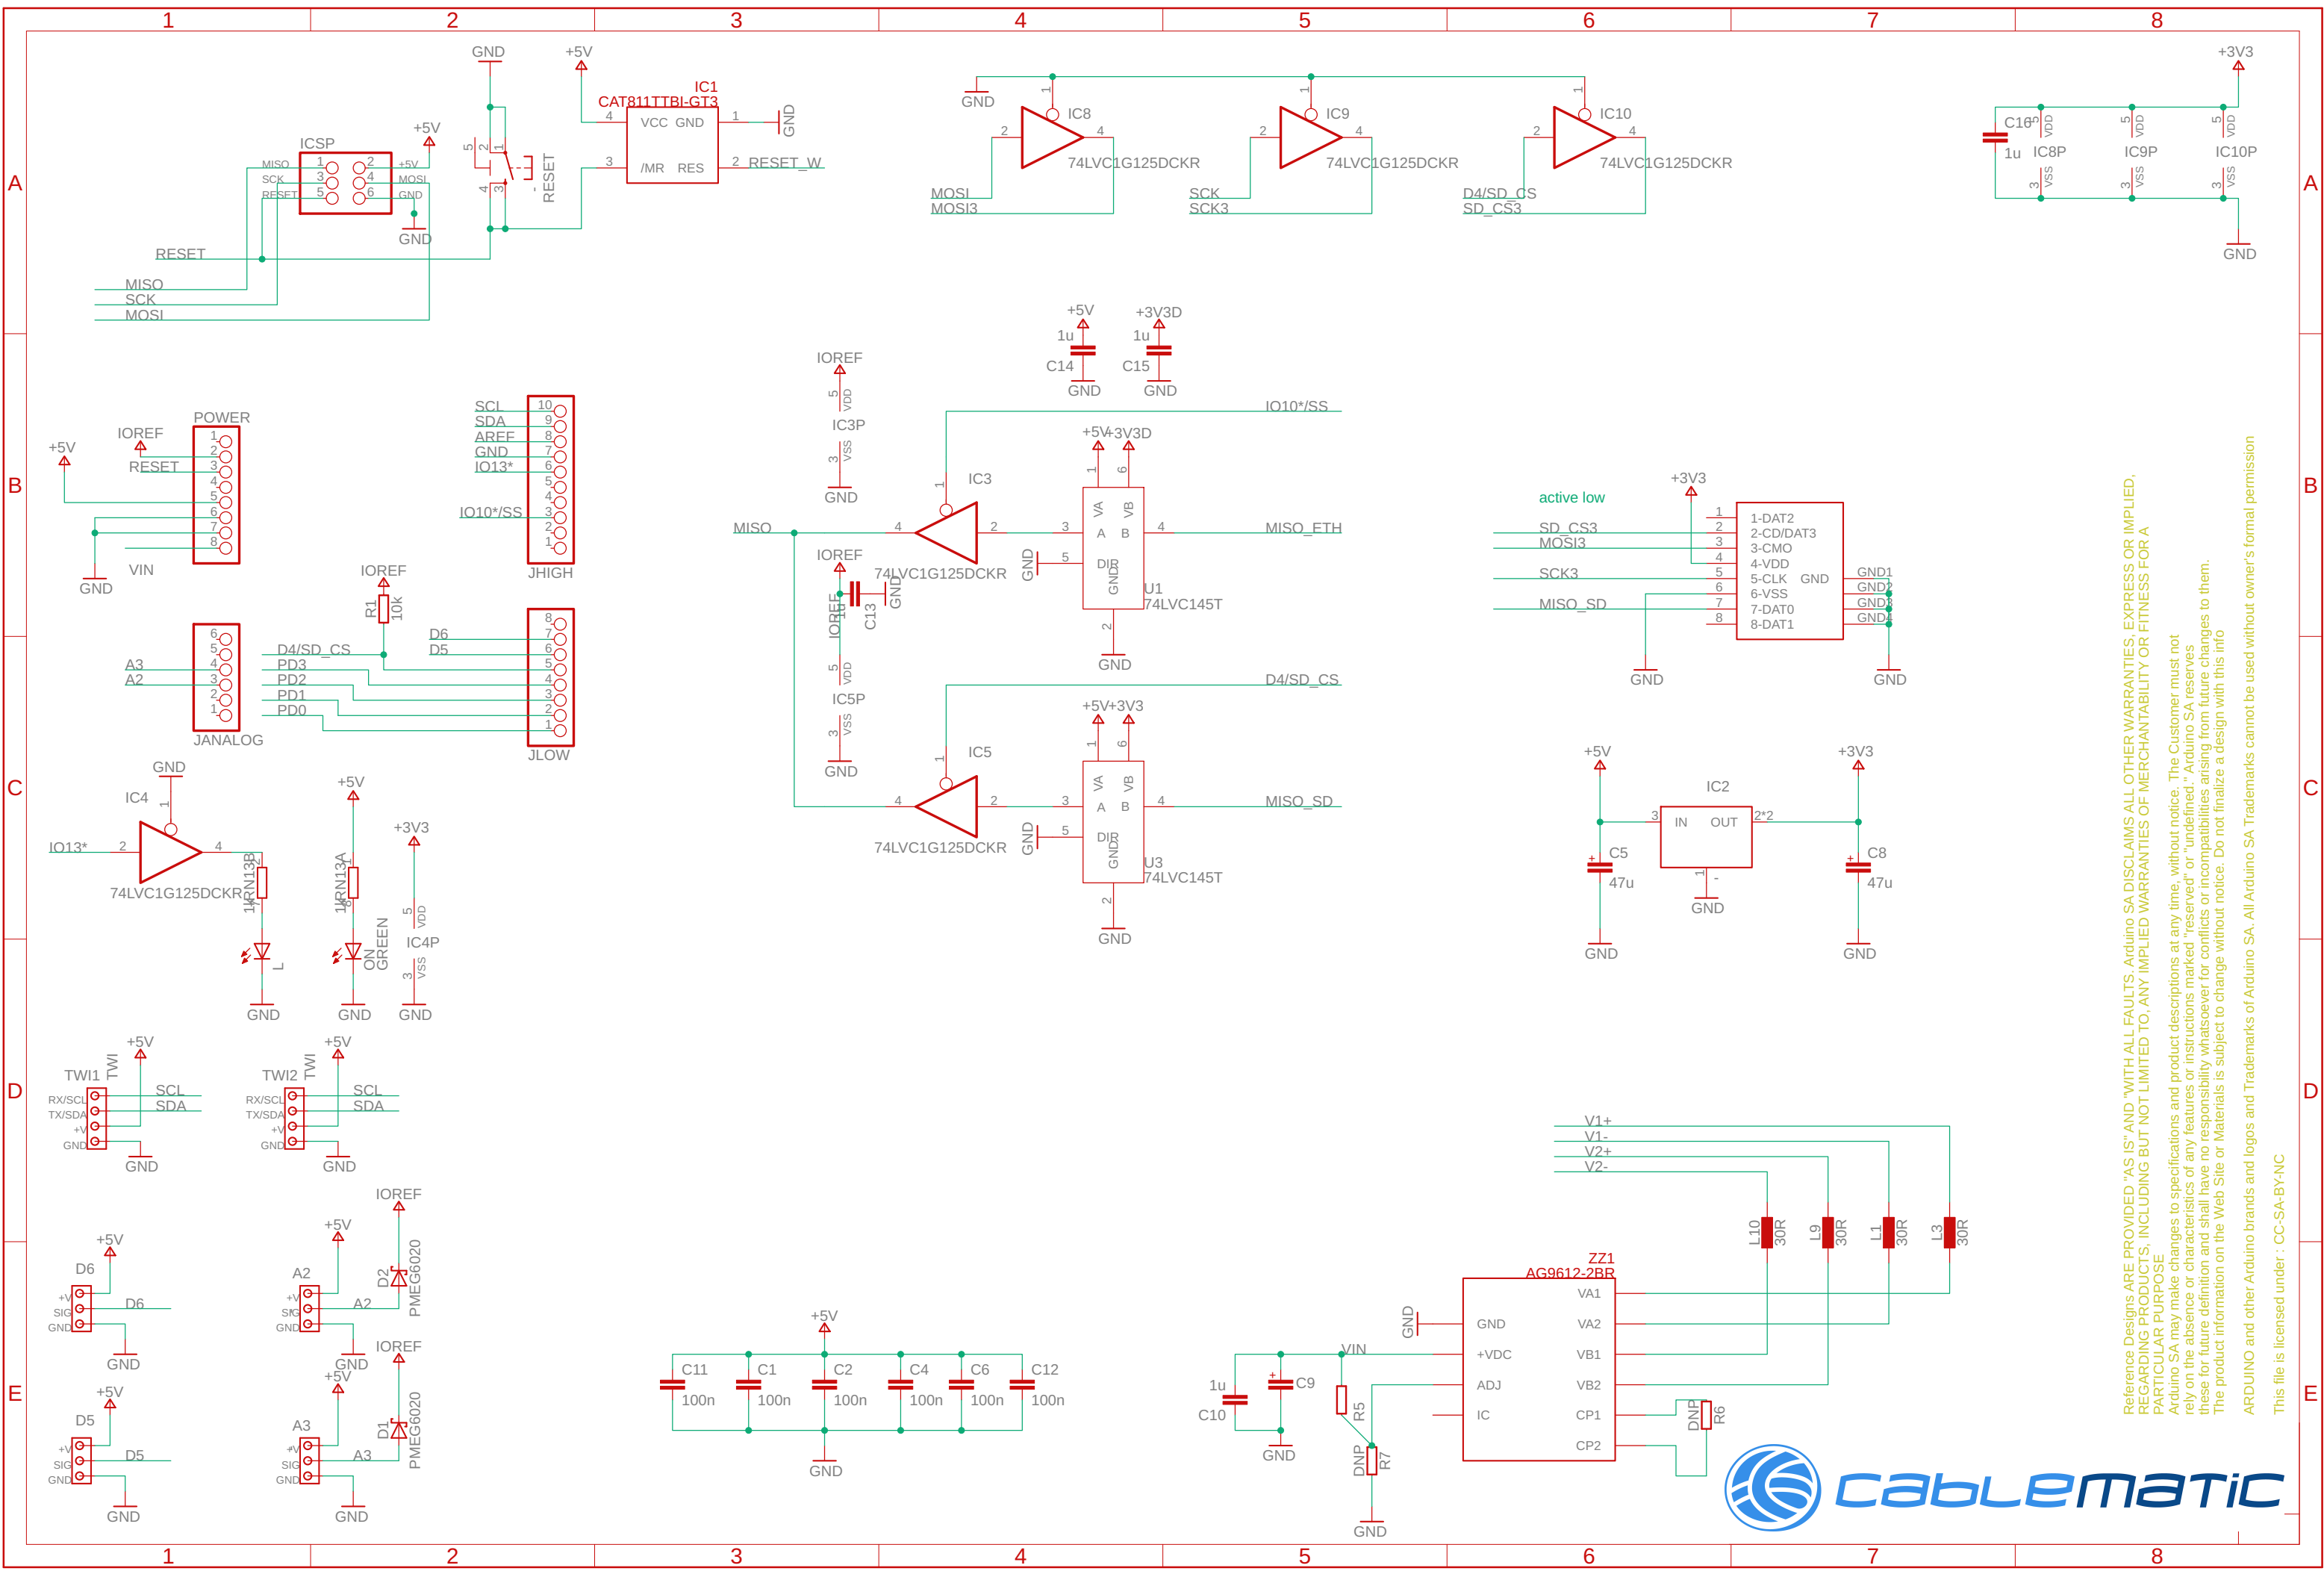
1 2 3 4 5 6 7 8

A

GND +5V IC1 CAT811TTBI-GT3 VCC GND /MR RES GND RESET_W RESET

ICSP MISO SCK RESET +5V MOSI GND GND

RESET MISO SCK MOSI

GND IC8 74LVC1G125DCKR MOSI MOSI3 IC9 74LVC1G125DCKR SCK SCK3 IC10 74LVC1G125DCKR D4/SD_CS SD_CS3

+3V3 C16 1u IC8P IC9P IC10P VDD VSS GND

B

+5V IOREF RESET POWER VIN GND

SCL SDA AREF GND IO13* IO10*/SS JHIGH

IOREF IC3P VDD VSS GND

+5V +3V3D 1u 1u C14 C15 GND GND

IO10*/SS

MISO IC3 74LVC1G125DCKR +5V +3V3D VA VB A B DIR GND U1 74LVC145T MISO_ETH GND GND

IOREF C13 10u IOREF GND

active low +3V3 SD_CS3 MOSI3 SCK3 MISO_SD 1-DAT2 2-CD/DAT3 3-CMO 4-VDD 5-CLK GND 6-VSS 7-DAT0 8-DAT1 GND1 GND2 GND3 GND4 GND GND

A3 A2 JANALOG IOREF R1 10k D4/SD_CS PD3 PD2 PD1 PD0 D6 D5 JLOW

C

IC5P VDD VSS GND D4/SD_CS IC5 74LVC1G125DCKR +5V +3V3 VA VB A B DIR GND U3 74LVC145T MISO_SD GND GND

GND IC4 IO13* 74LVC1G125DCKR 1kRN13B L GND +5V 1kRN13A ON GREEN GND +3V3 IC4P VDD VSS GND

+5V +3V3 IC2 IN OUT C5 47u C8 47u GND GND GND

D

TWI1 TWI +5V RX/SCL TX/SDA +V GND SCL SDA GND

TWI2 TWI +5V RX/SCL TX/SDA +V GND SCL SDA GND

V1+ V1- V2+ V2-

L10 30R L9 30R L1 30R L3 30R

E

+5V D6 +V SIG GND D6 GND

+5V D5 +V SIG GND D5 GND

IOREF +5V A2 +V SIG GND A2 D2 PMEG6020 GND

IOREF +5V A3 +V SIG GND A3 D1 PMEG6020 GND

+5V C11 100n C1 100n C2 100n C4 100n C6 100n C12 100n GND

ZZ1 AG9612-2BR GND VA1 GND VA2 +VDC VB1 ADJ VB2 IC CP1 CP2 VIN 1u C10 C9 GND R5 DNP R7 GND DNP R6

Reference Designs ARE PROVIDED "AS IS" AND "WITH ALL FAULTS. Arduino SA DISCLAIMS ALL OTHER WARRANTIES, EXPRESS OR IMPLIED, REGARDING PRODUCTS, INCLUDING BUT NOT LIMITED TO, ANY IMPLIED WARRANTIES OF MERCHANTABILITY OR FITNESS FOR A PARTICULAR PURPOSE
Arduino SA may make changes to specifications and product descriptions at any time, without notice. The Customer must not rely on the absence or characteristics of any features or instructions marked "reserved" or "undefined." Arduino SA reserves these for future definition and shall have no responsibility whatsoever for conflicts or incompatibilities arising from future changes to them. The product information on the Web Site or Materials is subject to change without notice. Do not finalize a design with this info
ARDUINO and other Arduino brands and logos and Trademarks of Arduino SA. All Arduino SA Trademarks cannot be used without owner's formal permission
This file is licensed under : CC-SA-BY-NC

cablematic

1 2 3 4 5 6 7 8